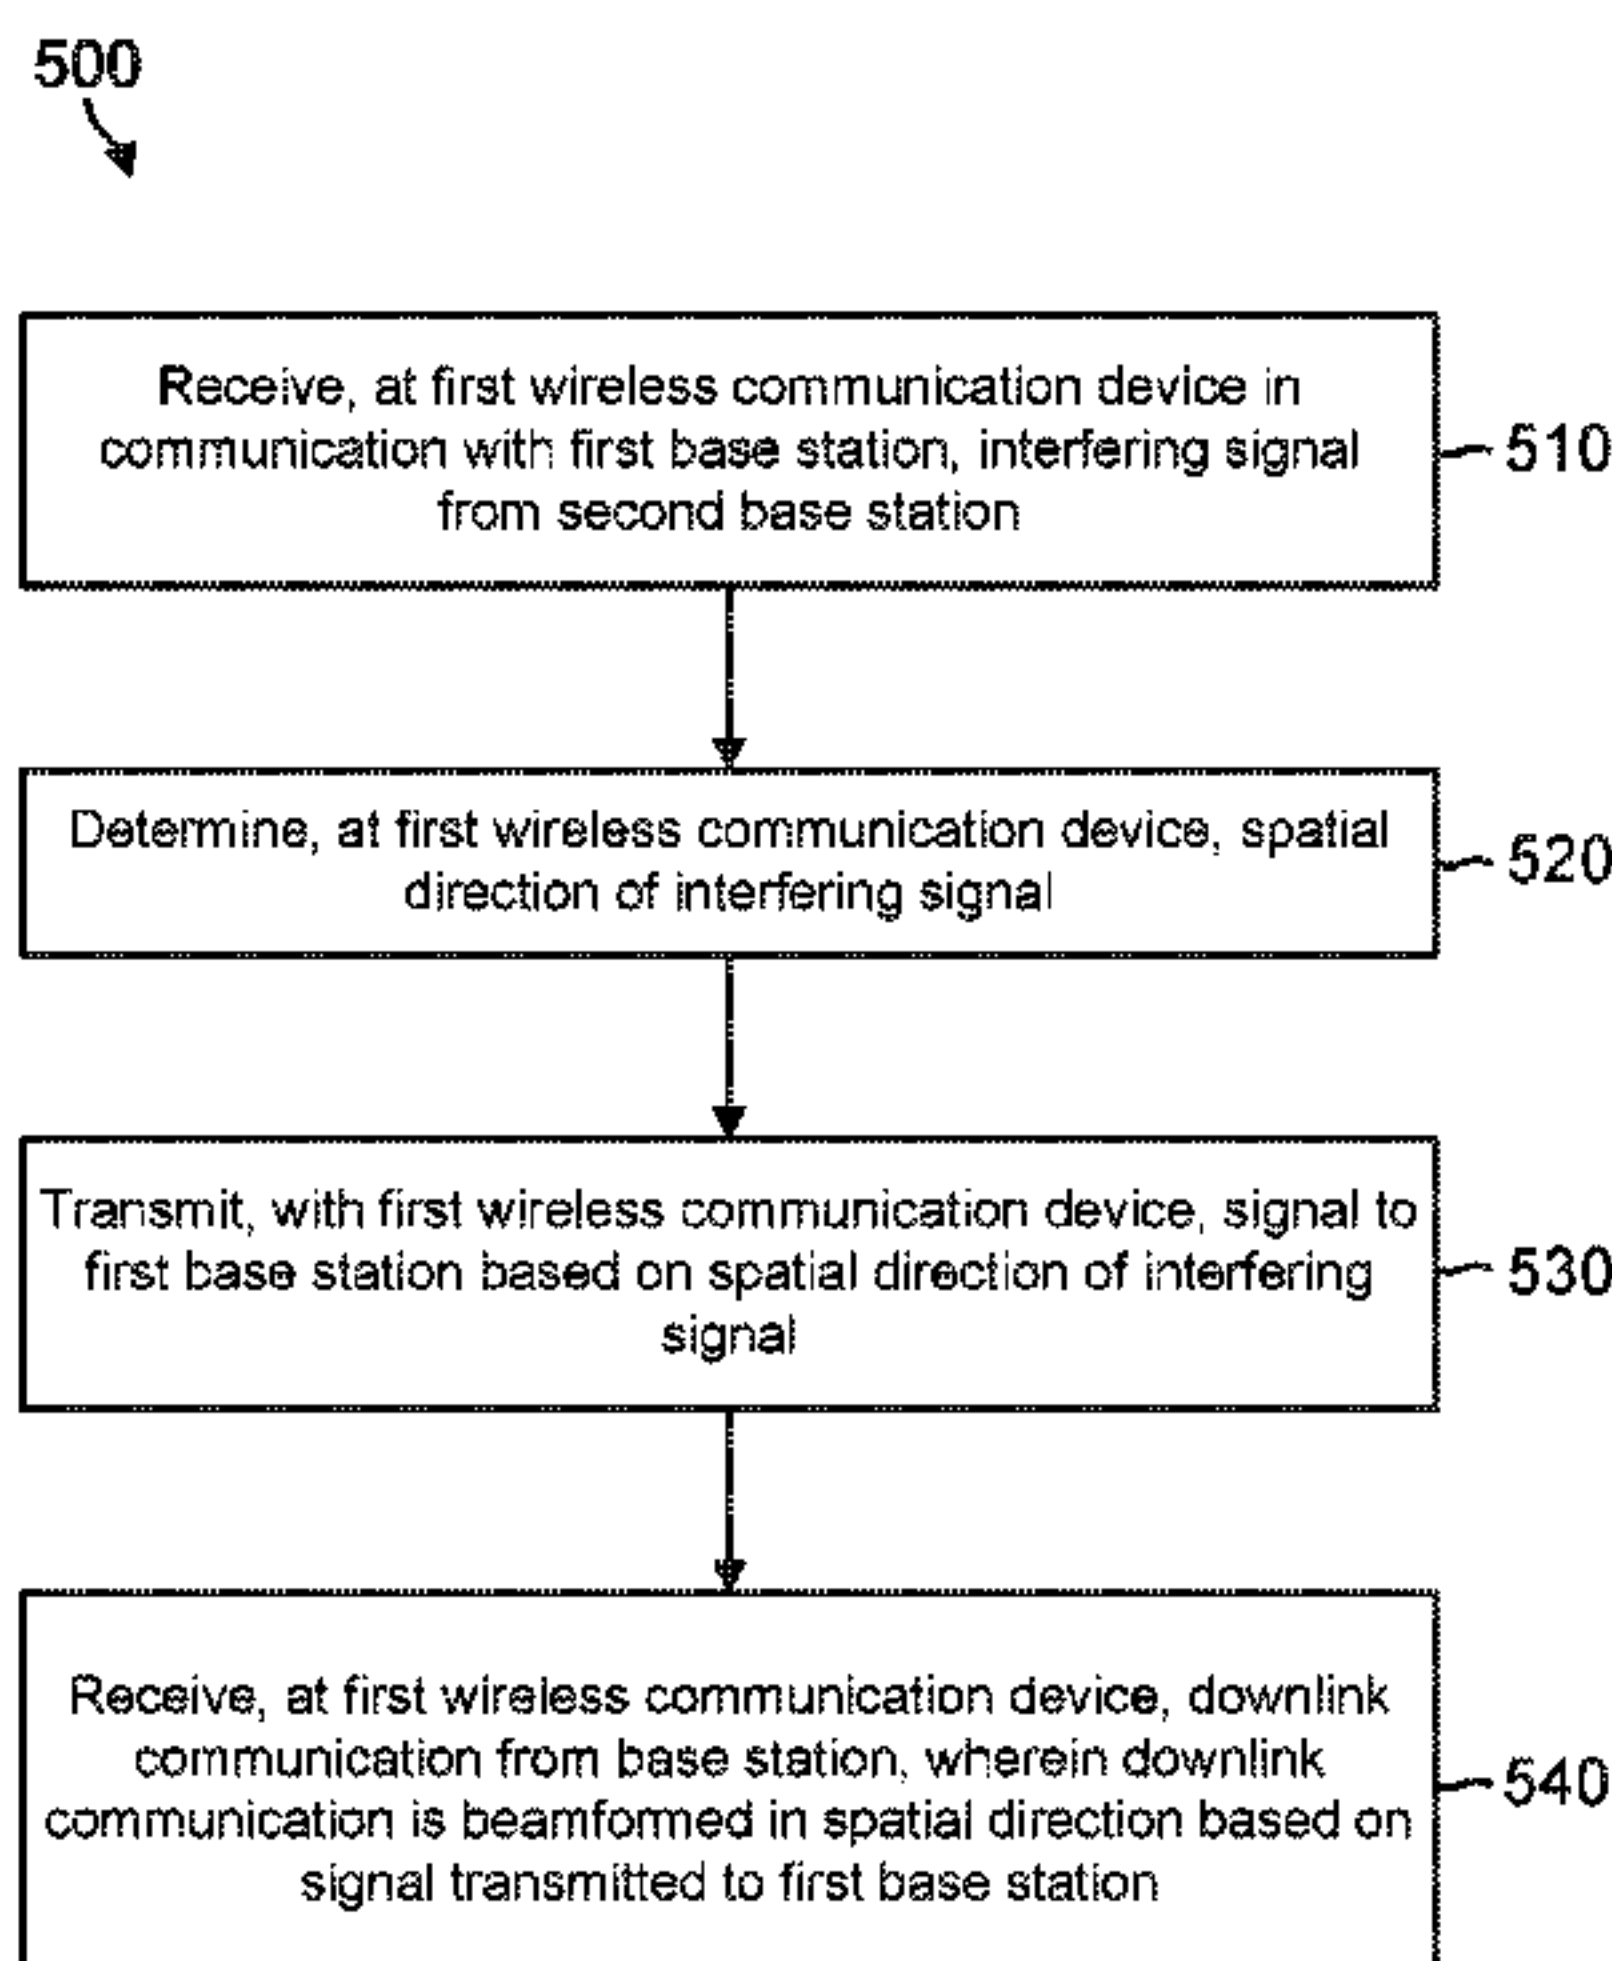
500

Receive, at first wireless communication device in communication with first base station, interfering signal from second base station

510

Determine, at first wireless communication device, spatial direction of interfering signal

520

Transmit, with first wireless communication device, signal to first base station based on spatial direction of interfering signal

530

Receive, at first wireless communication device, downlink communication from base station, wherein downlink communication is beamformed in spatial direction based on signal transmitted to first base station

540